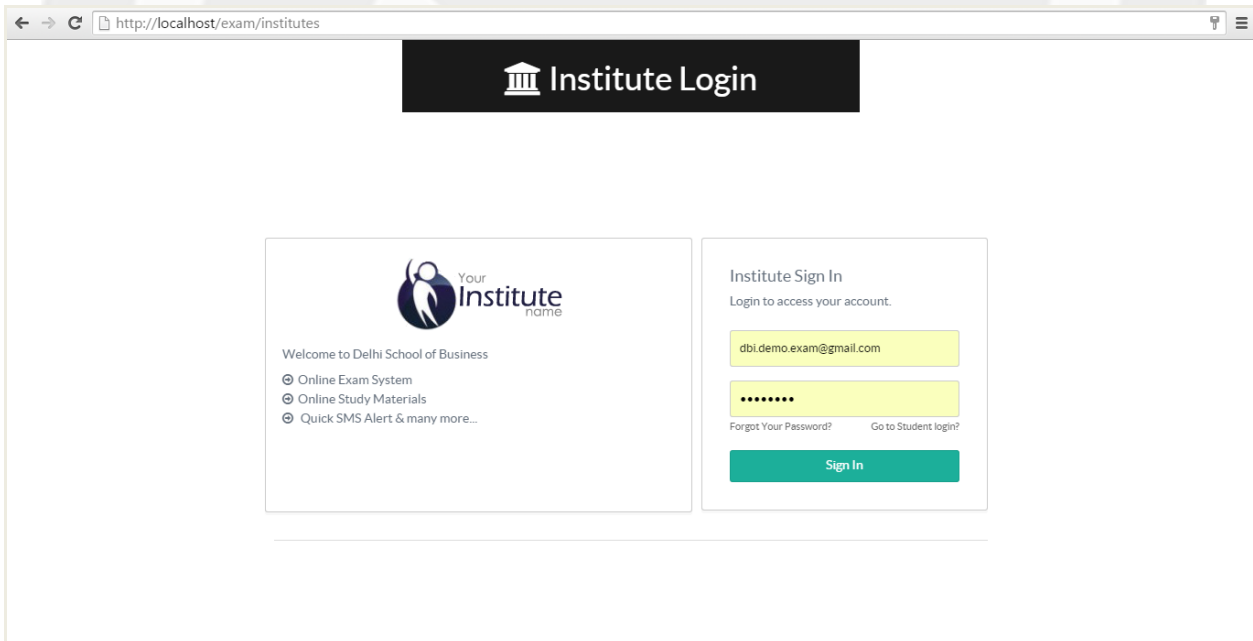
http://localhost/exam/institutes

Institute Login

Your
Institute
name

Welcome to Delhi School of Business

Online Exam System
Online Study Materials
Quick SMS Alert & many more...

Institute Sign In
Login to access your account.

dbi.demo.exam@gmail.com

••••••••

Forgot Your Password?
Go to Student login?

Sign In